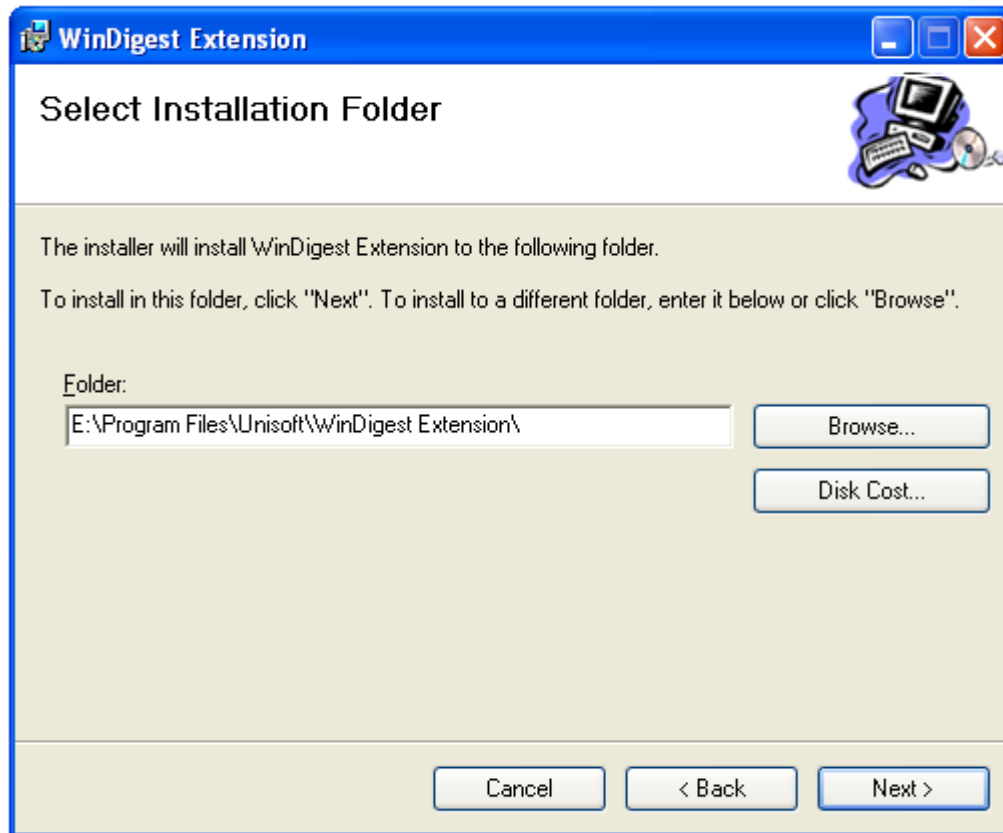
WinDigest Extension

Select Installation Folder

The installer will install WinDigest Extension to the following folder.

To install in this folder, click "Next". To install to a different folder, enter it below or click "Browse".

Folder:

E:\Program Files\Unisoft\WinDigest Extension\

Browse...

Disk Cost...

Cancel

< Back

Next >